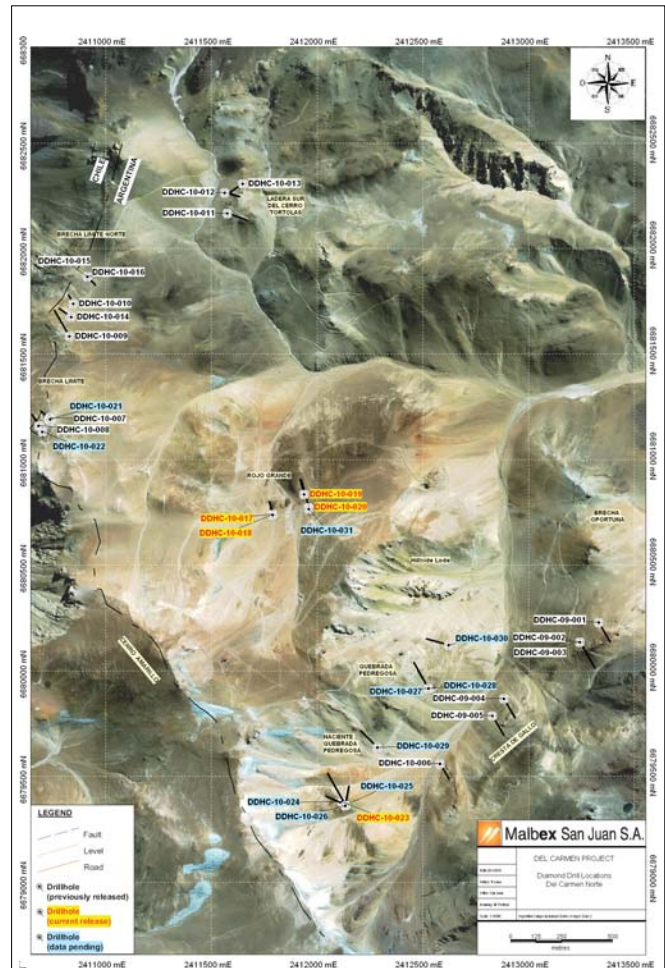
2411000 mE
2411500 mE
2412000 mE
2412500 mE
2413000 mE
2413500 mE

6683000 mN
6682500 mN
6682000 mN
6681500 mN
6681000 mN
6680500 mN
6680000 mN
6679500 mN
6679000 mN

N
E
S
O

CHILE
ARGENTINA

DDHC-10-012
DDHC-10-013
DDHC-10-011
LADERA SUR DEL CERRO TORTOLAS

BRECHA LIMITE NORTE
DDHC-10-015
DDHC-10-016
DDHC-10-010
DDHC-10-014
DDHC-10-009
BRECHA LIMITE

DDHC-10-021
DDHC-10-007
DDHC-10-008
DDHC-10-022

ROJO GRANDE
DDHC-10-019
DDHC-10-020
DDHC-10-017
DDHC-10-018
DDHC-10-031

BRECHA OPORTUNA
Hidroide Lode

DDHC-09-001
DDHC-10-030
DDHC-09-002
DDHC-09-003
QUEBRADA PEDREGOSA
DDHC-10-028
DDHC-10-027
DDHC-09-004
DDHC-09-005
NACIENTE QUEBRADA PEDREGOSA
DDHC-10-029
DDHC-10-006
CERRO AMARILLO
PIRCA DE GALLO

DDHC-10-025
DDHC-10-024
DDHC-10-026
DDHC-10-023

LEGEND
Fault
Level
Road
Drillhole (previously released)
Drillhole (current release)
Drillhole (data pending)

Malbex San Juan S.A.
DEL CARMEN PROJECT
Diamond Drill Locations
Del Carmen Norte
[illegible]
0 125 250 500
metres